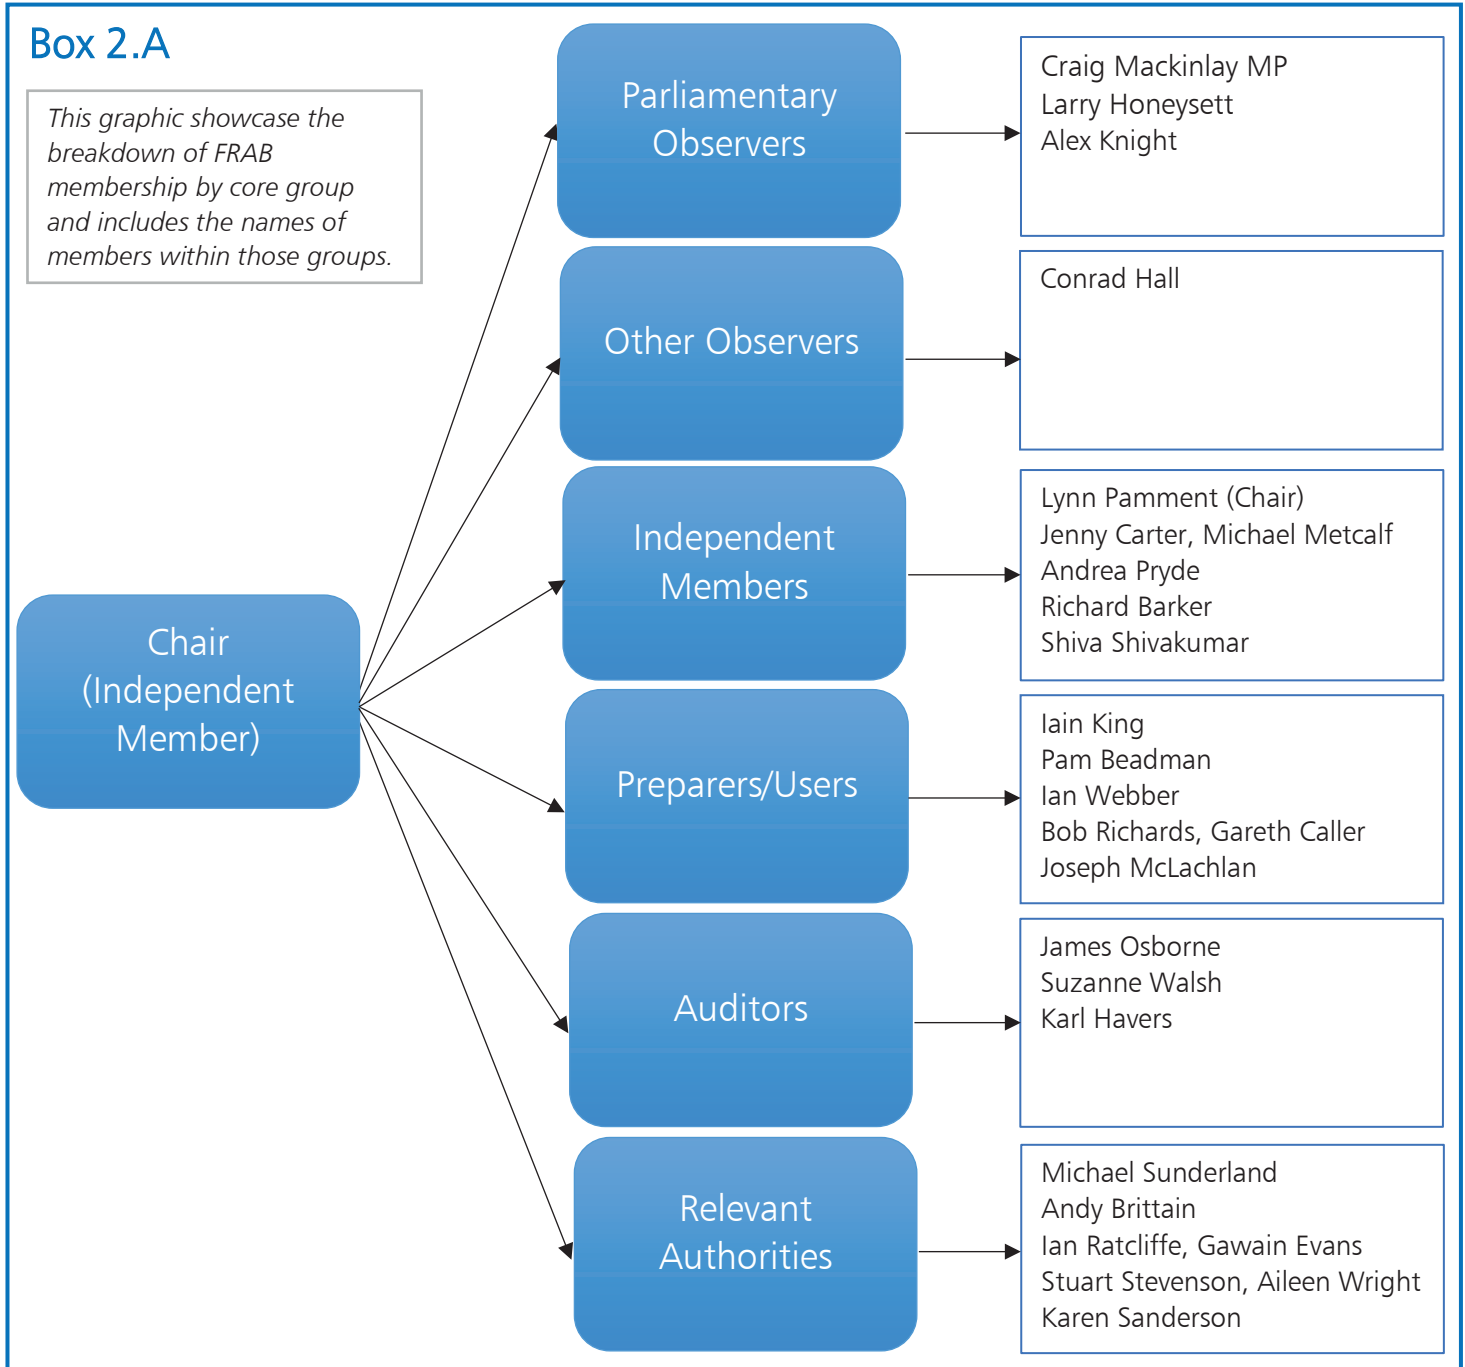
Box 2.A

*This graphic showcase the breakdown of FRAB membership by core group and includes the names of members within those groups.*

Chair (Independent Member)

Parliamentary Observers

Craig Mackinlay MP
Larry Honeysett
Alex Knight

Other Observers

Conrad Hall

Independent Members

Lynn Pamment (Chair)
Jenny Carter, Michael Metcalf
Andrea Pryde
Richard Barker
Shiva Shivakumar

Preparers/Users

Iain King
Pam Beadman
Ian Webber
Bob Richards, Gareth Caller
Joseph McLachlan

Auditors

James Osborne
Suzanne Walsh
Karl Havers

Relevant Authorities

Michael Sunderland
Andy Brittain
Ian Ratcliffe, Gawain Evans
Stuart Stevenson, Aileen Wright
Karen Sanderson